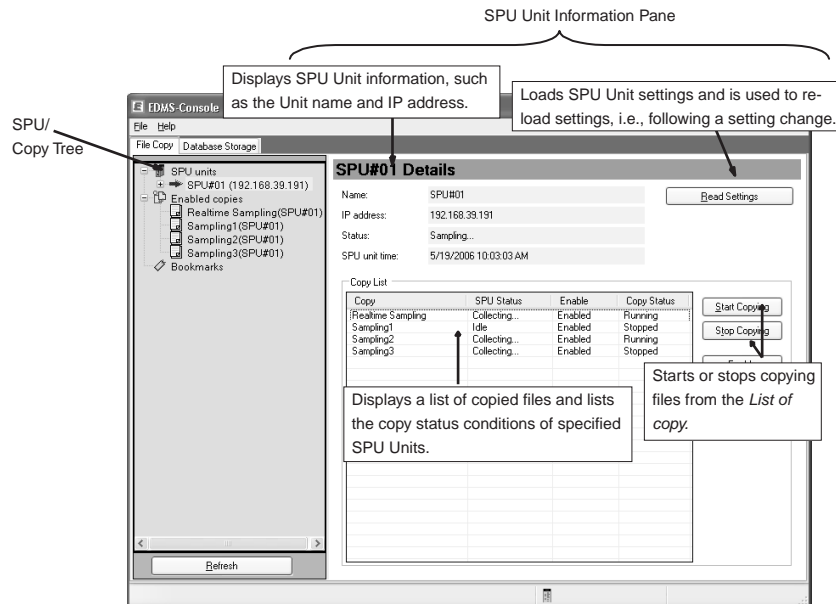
SPU Unit Information Pane

Displays SPU Unit information, such as the Unit name and IP address.

Loads SPU Unit settings and is used to reload settings, i.e., following a setting change.

SPU/
Copy Tree

EDMS-Console

File Help

File Copy Database Storage

SPU units
SPU#01 (192.168.39.191)
Enabled copies
Realtime Sampling(SPU#01)
Sampling1(SPU#01)
Sampling2(SPU#01)
Sampling3(SPU#01)
Bookmarks

SPU#01 Details

Name: SPU#01
IP address: 192.168.39.191
Status: Sampling...
SPU unit time: 5/19/2006 10:03:03 AM

Read Settings

Copy List

| Copy | SPU Status | Enable | Copy Status |
|---|---|---|---|
| Realtime Sampling | Collecting... | Enabled | Running |
| Sampling1 | Idle | Enabled | Stopped |
| Sampling2 | Collecting... | Enabled | Running |
| Sampling3 | Collecting... | Enabled | Stopped |

Start Copying

Stop Copying

Starts or stops copying files from the *List of copy.*

Displays a list of copied files and lists the copy status conditions of specified SPU Units.

Refresh